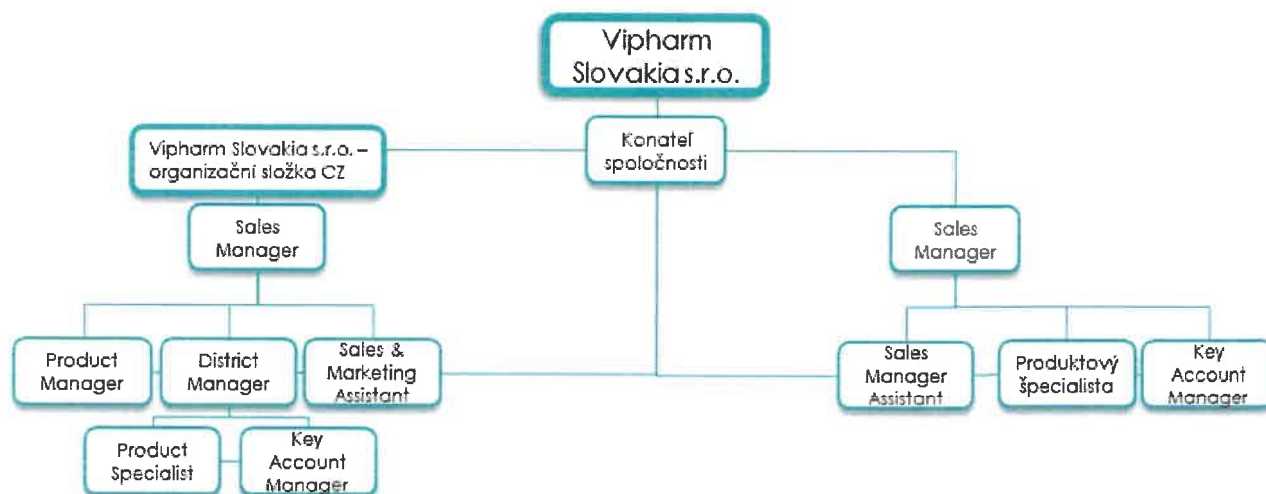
Vipharm Slovakia s.r.o.

Konateľ spoločnosti

Vipharm Slovakia s.r.o. – organizační složka CZ

Sales Manager

Product Manager

District Manager

Sales & Marketing Assistant

Product Specialist

Key Account Manager

Sales Manager

Sales Manager Assistant

Produktový špecialista

Key Account Manager